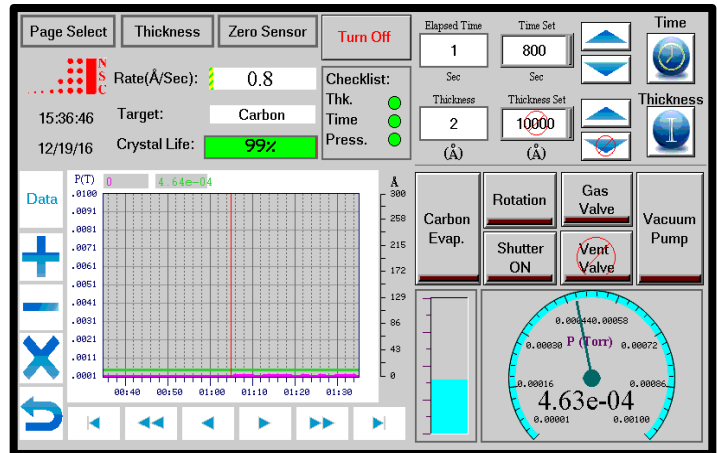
Page Select Thickness Zero Sensor Turn Off

N
S
C

Rate(Å/Sec): 0.8

15:36:46 Target: Carbon

12/19/16 Crystal Life: 99%

Checklist:
Thk.
Time
Press.

Elapsed Time
1
Sec

Time Set
800
Sec

Time

Thickness
2
(Å)

Thickness Set
10000
(Å)

Thickness

Data

P(T) 0 4.64e-04

.0100
.0091
.0081
.0071
.0061
.0051
.0041
.0031
.0021
.0011
.0001

Å
300
258
215
172
129
86
43
0

00:40 00:50 01:00 01:10 01:20 01:30

Carbon Evap.

Rotation

Gas Valve

Vacuum Pump

Shutter ON

Vent Valve

0.00044 0.00058
0.00030 P (Torr) 0.00072
0.00016 0.00086
4.63e-04
0.00001 0.00100